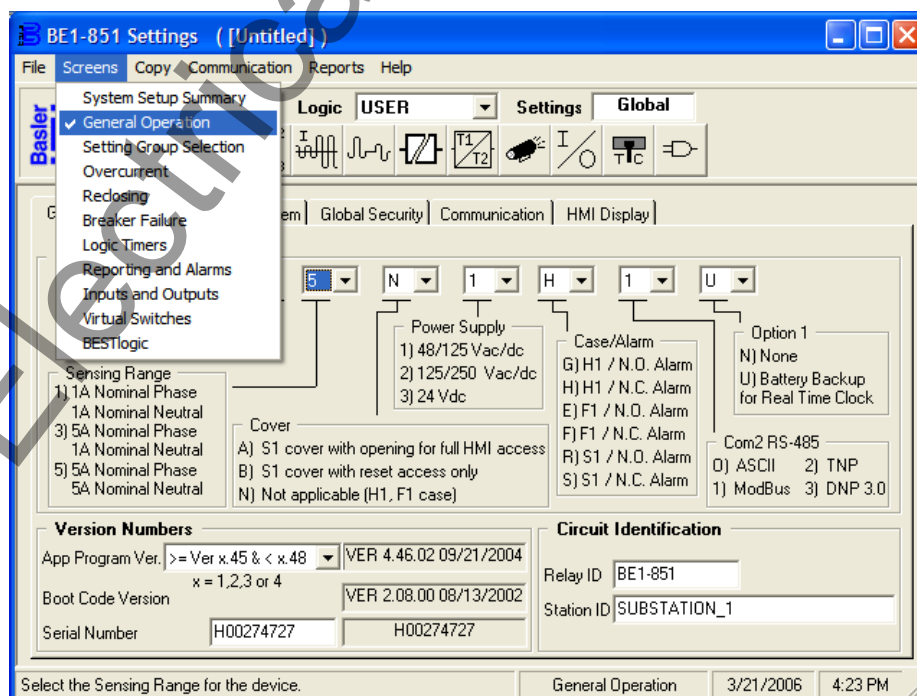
BE1-851 Settings ( [Untitled] )

File Screens Copy Communication Reports Help

System Setup Summary
✓ General Operation
Setting Group Selection
Overcurrent
Reclosing
Breaker Failure
Logic Timers
Reporting and Alarms
Inputs and Outputs
Virtual Switches
BESTlogic

Basler

Logic USER Settings Global

G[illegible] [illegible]em Global Security Communication HMI Display

5 N 1 H 1 U

Power Supply
1) 48/125 Vac/dc
2) 125/250 Vac/dc
3) 24 Vdc

Case/Alarm
G) H1 / N.O. Alarm
H) H1 / N.C. Alarm
E) F1 / N.O. Alarm
F) F1 / N.C. Alarm
R) S1 / N.O. Alarm
S) S1 / N.C. Alarm

Option 1
N) None
U) Battery Backup for Real Time Clock

Com2 RS-485
0) ASCII 2) TNP
1) ModBus 3) DNP 3.0

Sensing Range
1) 1A Nominal Phase
1A Nominal Neutral
3) 5A Nominal Phase
1A Nominal Neutral
5) 5A Nominal Phase
5A Nominal Neutral

Cover
A) S1 cover with opening for full HMI access
B) S1 cover with reset access only
N) Not applicable (H1, F1 case)

Version Numbers
App Program Ver. >= Ver x.45 & < x.48 VER 4.46.02 09/21/2004
x = 1,2,3 or 4
Boot Code Version VER 2.08.00 08/13/2002
Serial Number H00274727 H00274727

Circuit Identification
Relay ID BE1-851
Station ID SUBSTATION_1

Select the Sensing Range for the device. General Operation 3/21/2006 4:23 PM